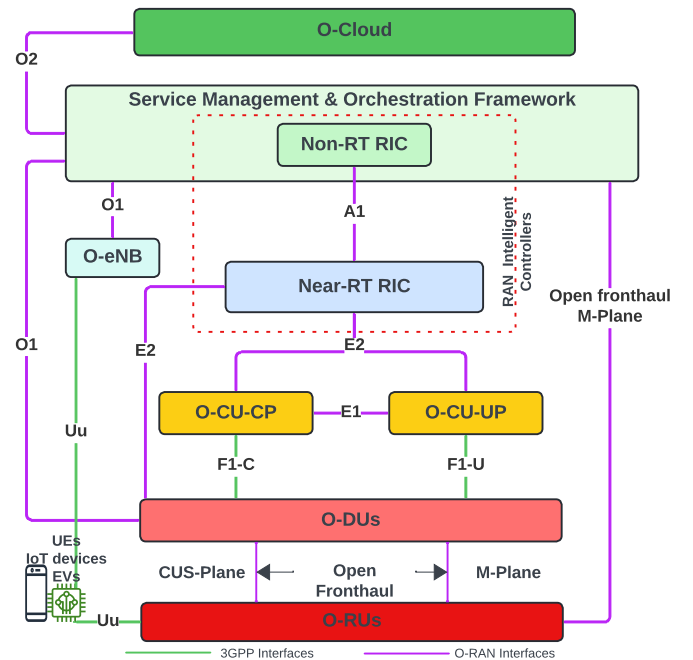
O-Cloud

O2

Service Management & Orchestration Framework

Non-RT RIC

O1

A1

RAN Intelligent Controllers

O-eNB

Near-RT RIC

Open fronthaul M-Plane

O1

E2

E2

O-CU-CP

E1

O-CU-UP

Uu

F1-C

F1-U

O-DUs

UEs
IoT devices
EVs

CUS-Plane

Open Fronthaul

M-Plane

Uu

O-RUs

3GPP Interfaces

O-RAN Interfaces